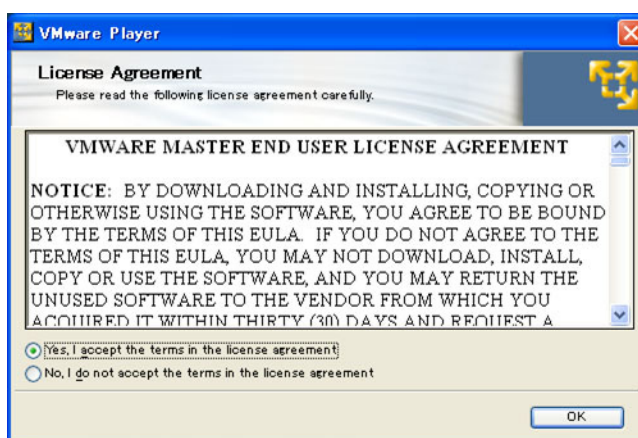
VMware Player

License Agreement

Please read the following license agreement carefully.

VMWARE MASTER END USER LICENSE AGREEMENT

NOTICE: BY DOWNLOADING AND INSTALLING, COPYING OR OTHERWISE USING THE SOFTWARE, YOU AGREE TO BE BOUND BY THE TERMS OF THIS EULA. IF YOU DO NOT AGREE TO THE TERMS OF THIS EULA, YOU MAY NOT DOWNLOAD, INSTALL, COPY OR USE THE SOFTWARE, AND YOU MAY RETURN THE UNUSED SOFTWARE TO THE VENDOR FROM WHICH YOU ACQUIRED IT WITHIN THIRTY (30) DAYS AND REQUEST A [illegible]

Yes, I accept the terms in the license agreement

No, I do not accept the terms in the license agreement

OK